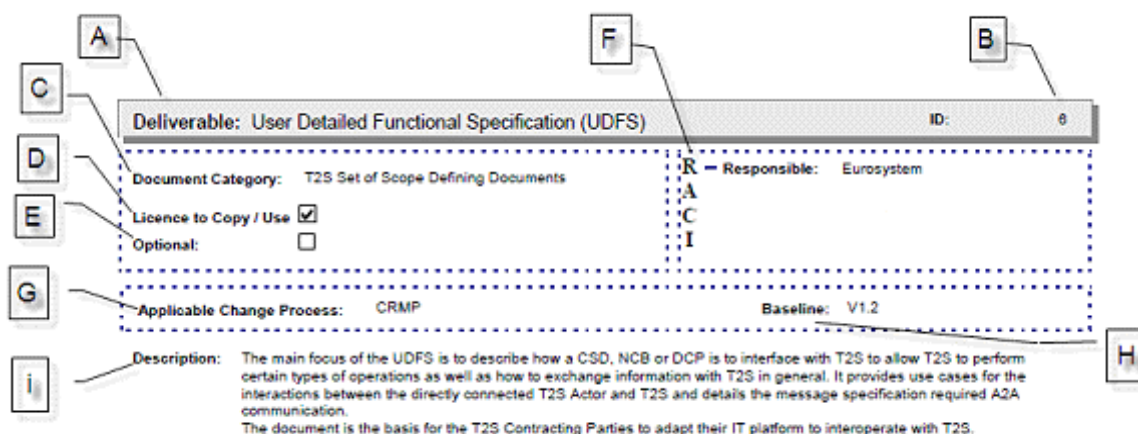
A

B

C

F

D

E

Deliverable: User Detailed Functional Specification (UDFS)

ID: 6

Document Category: T2S Set of Scope Defining Documents

Licence to Copy / Use ☑

Optional: ☐

R – Responsible: Eurosystem
A
C
I

G

Applicable Change Process: CRMP

Baseline: V1.2

H

i

Description: The main focus of the UDFS is to describe how a CSD, NCB or DCP is to interface with T2S to allow T2S to perform certain types of operations as well as how to exchange information with T2S in general. It provides use cases for the interactions between the directly connected T2S Actor and T2S and details the message specification required A2A communication.
The document is the basis for the T2S Contracting Parties to adapt their IT platform to interoperate with T2S.